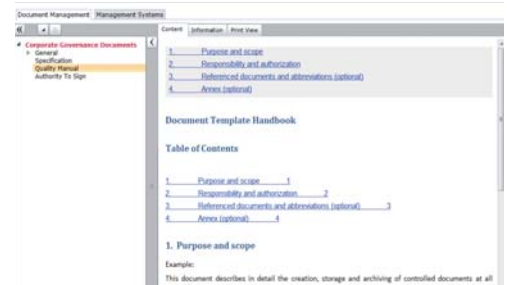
Document Management | Management Systems

Corporate Governance Documents
General
Specification
Quality Manual
Authority To Sign

Content | Information | Print View

1. Purpose and scope
2. Responsibility and authorization
3. Referenced documents and abbreviations (optional)
4. Annex (optional)

Document Template Handbook

Table of Contents

1. Purpose and scope 1
2. Responsibility and authorization 2
3. Referenced documents and abbreviations (optional) 3
4. Annex (optional) 4

1. Purpose and scope

Example:

This document describes in detail the creation, storage and archiving of controlled documents at all